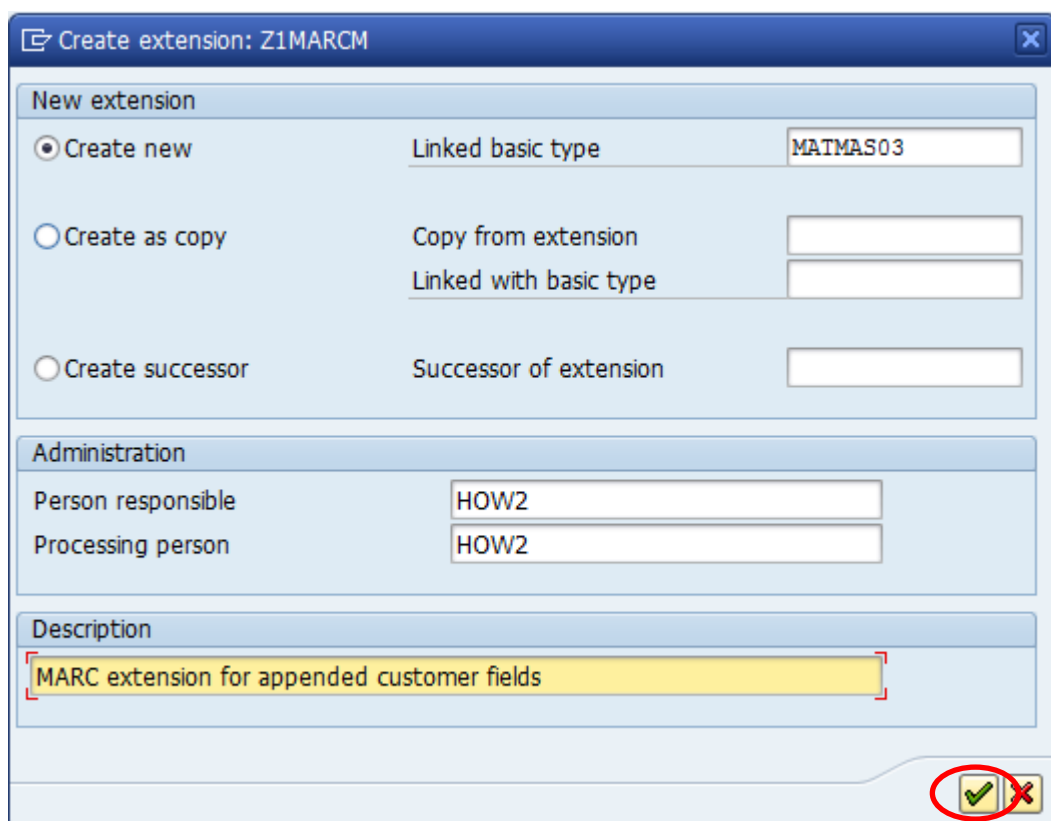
Create extension: Z1MARCM

New extension

Create new
Linked basic type MATMAS03

Create as copy
Copy from extension
Linked with basic type

Create successor
Successor of extension

Administration

Person responsible HOW2
Processing person HOW2

Description

MARC extension for appended customer fields